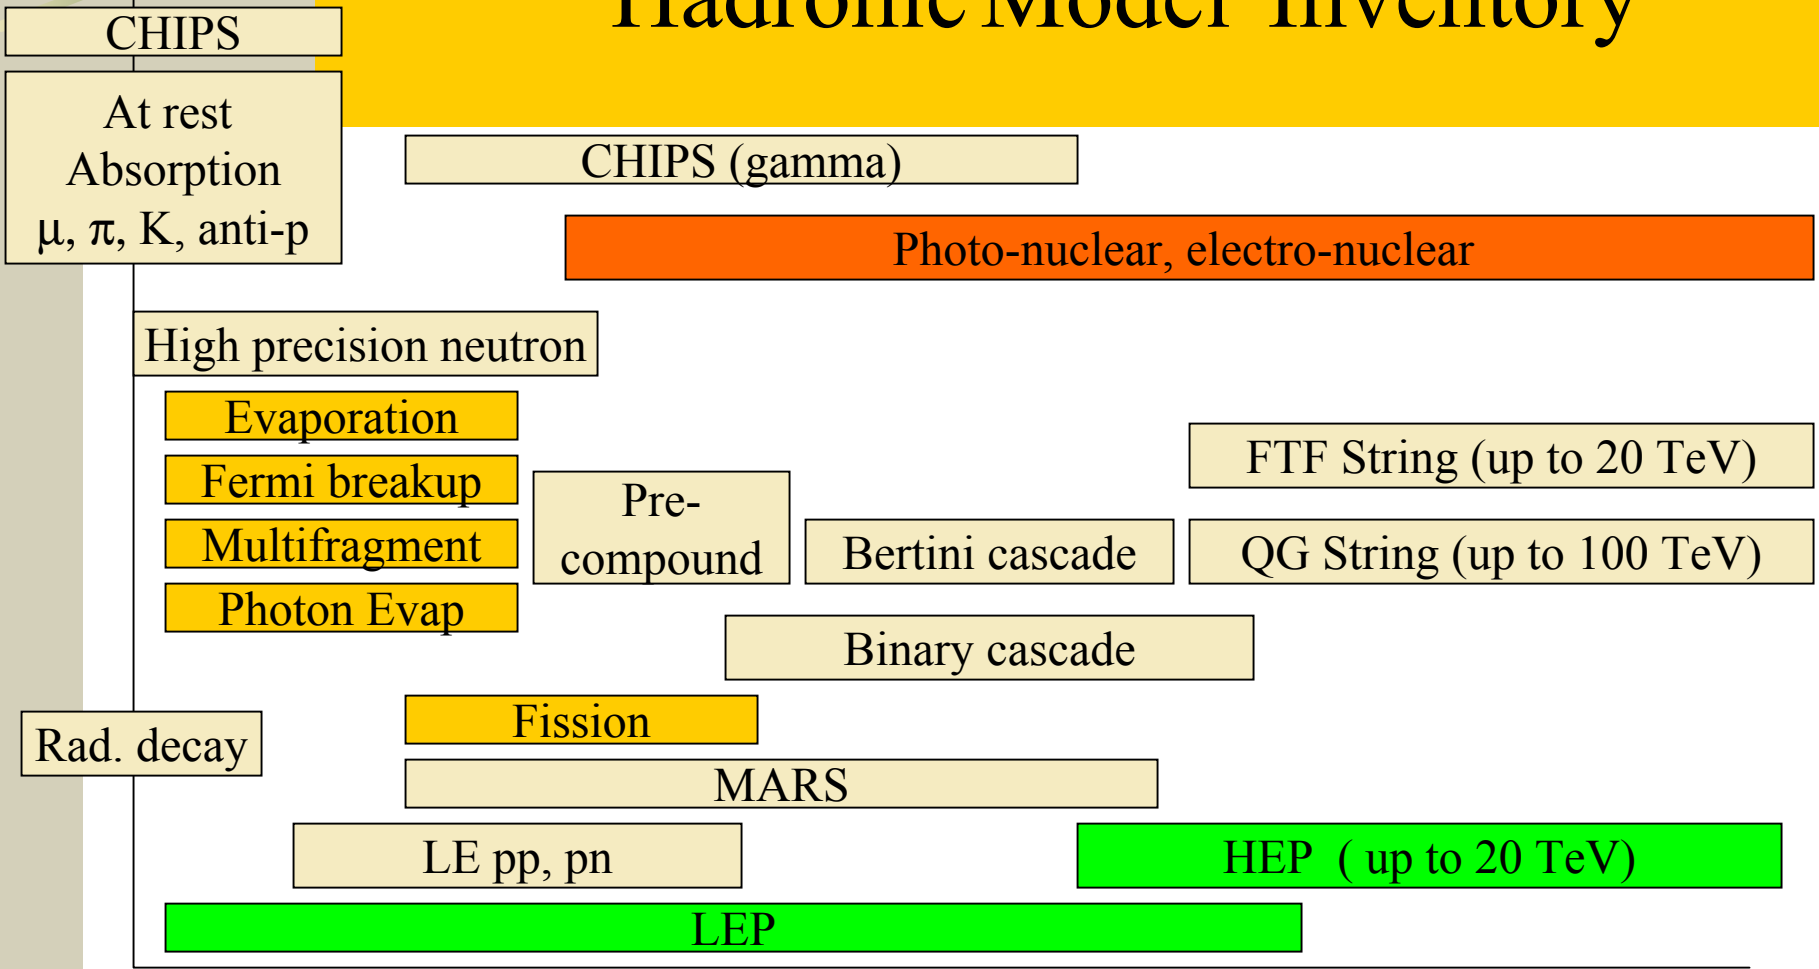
Hadronic Model Inventory

CHIPS

At rest Absorption μ, π, K, anti-p

CHIPS (gamma)

Photo-nuclear, electro-nuclear

High precision neutron

Evaporation

Fermi breakup

Multifragment

Photon Evap

Pre-compound

Bertini cascade

FTF String (up to 20 TeV)

QG String (up to 100 TeV)

Binary cascade

Rad. decay

Fission

MARS

LE pp, pn

HEP ( up to 20 TeV)

LEP